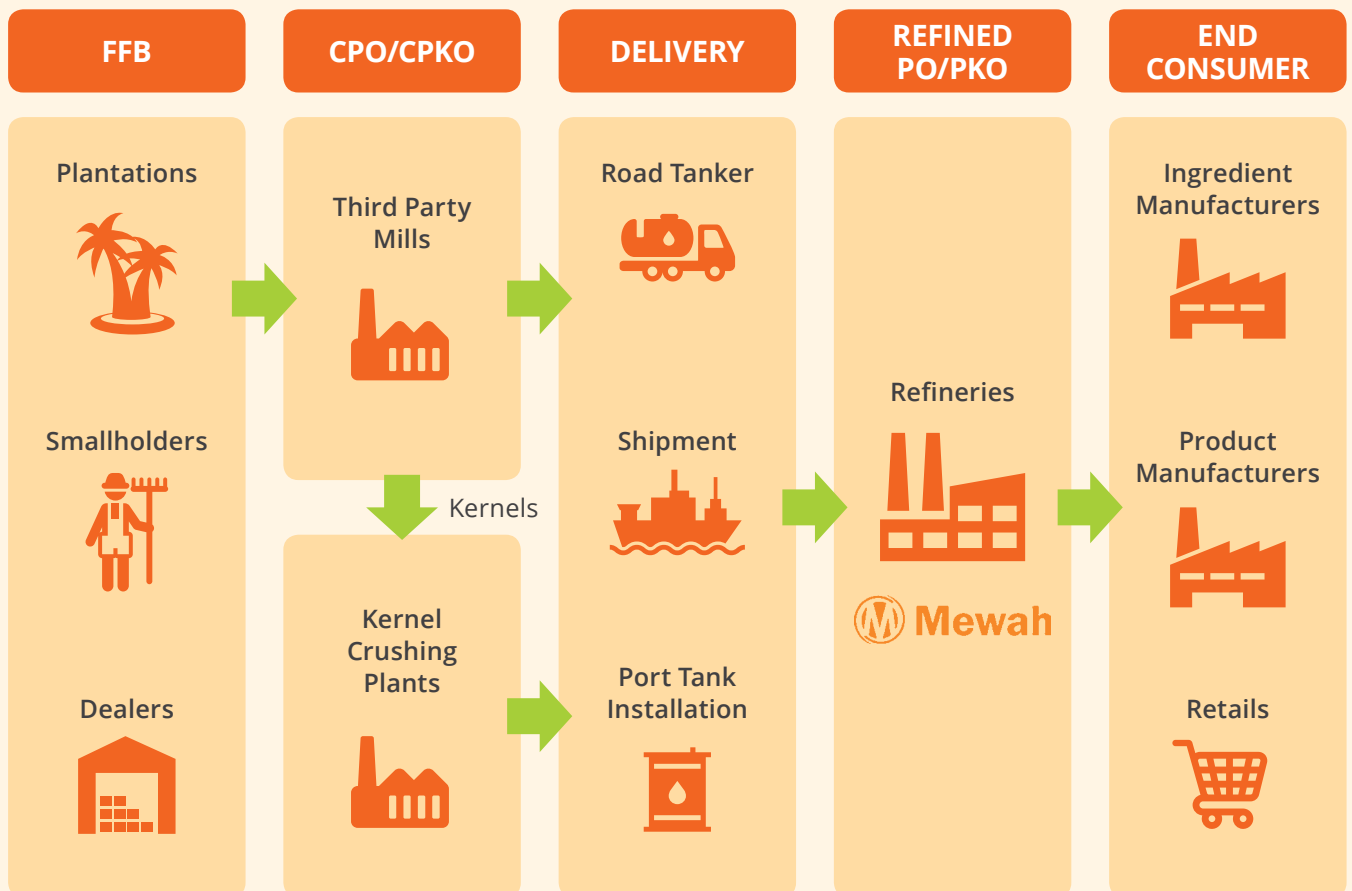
FFB

Plantations

Smallholders

Dealers

CPO/CPKO

Third Party Mills

Kernels

Kernel Crushing Plants

DELIVERY

Road Tanker

Shipment

Port Tank Installation

REFINED PO/PKO

Refineries

Mewah

END CONSUMER

Ingredient Manufacturers

Product Manufacturers

Retails